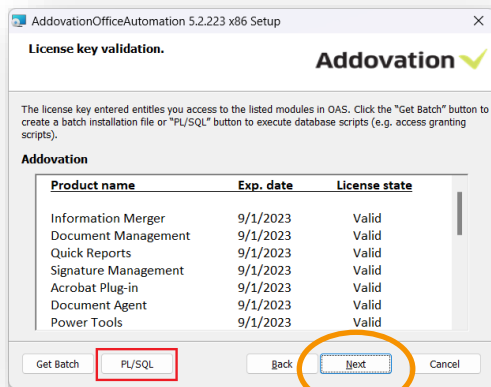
AddovationOfficeAutomation 5.2.223 x86 Setup

License key validation.

Addovation

The license key entered entitles you access to the listed modules in OAS. Click the "Get Batch" button to create a batch installation file or "PL/SQL" button to execute database scripts (e.g. access granting scripts).

Addovation

| Product name | Exp. date | License state |
|---|---|---|
| Information Merger | 9/1/2023 | Valid |
| Document Management | 9/1/2023 | Valid |
| Quick Reports | 9/1/2023 | Valid |
| Signature Management | 9/1/2023 | Valid |
| Acrobat Plug-in | 9/1/2023 | Valid |
| Document Agent | 9/1/2023 | Valid |
| Power Tools | 9/1/2023 | Valid |

Get Batch PL/SQL Back Next Cancel